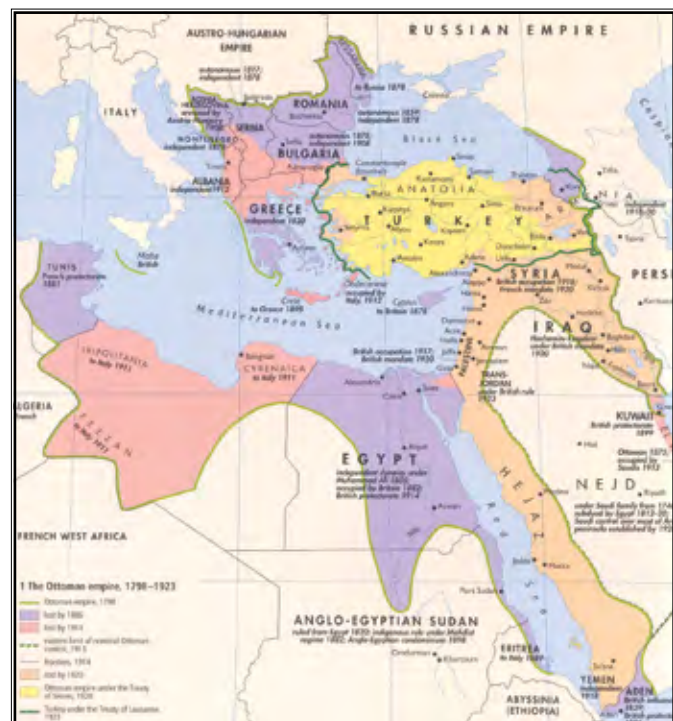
AUSTRO-HUNGARIAN EMPIRE

RUSSIAN EMPIRE

autonomous 1817; independent 1878

ROMANIA

to Russia 1878

ITALY

SERBIA

MONTENEGRO independent 1878

BULGARIA

autonomous 1878; independent 1908

ALBANIA independent 1912

Black Sea

GREECE independent 1830

ANATOLIA

TURKEY

SYRIA

PERS

TUNIS French protectorate 1881

Malta British

Crete to Greece 1898

Dodecanese occupied by Italy 1912

Cyprus to Britain 1878

Mediterranean Sea

IRAQ

TRIPOLITANIA to Italy 1912

CYRENAICA to Italy 1911

British occupation 1917; British mandate 1920

TRANS-JORDAN

ALGERIA French

FEZZAN to Italy 1911

EGYPT

KUWAIT British protectorate 1899

NEJD

HEJAZ

FRENCH WEST AFRICA

1 The Ottoman empire, 1798–1923

Ottoman empire, 1798

lost by 1886

lost by 1914

eastern limit of nominal Ottoman control, 1914

frontiers, 1914

lost by 1920

Ottoman empire under the Treaty of Sèvres, 1920

Turkey under the Treaty of Lausanne, 1923

ANGLO-EGYPTIAN SUDAN

ERITREA to Italy 1889

YEMEN

ADEN

ABYSSINIA (ETHIOPIA)